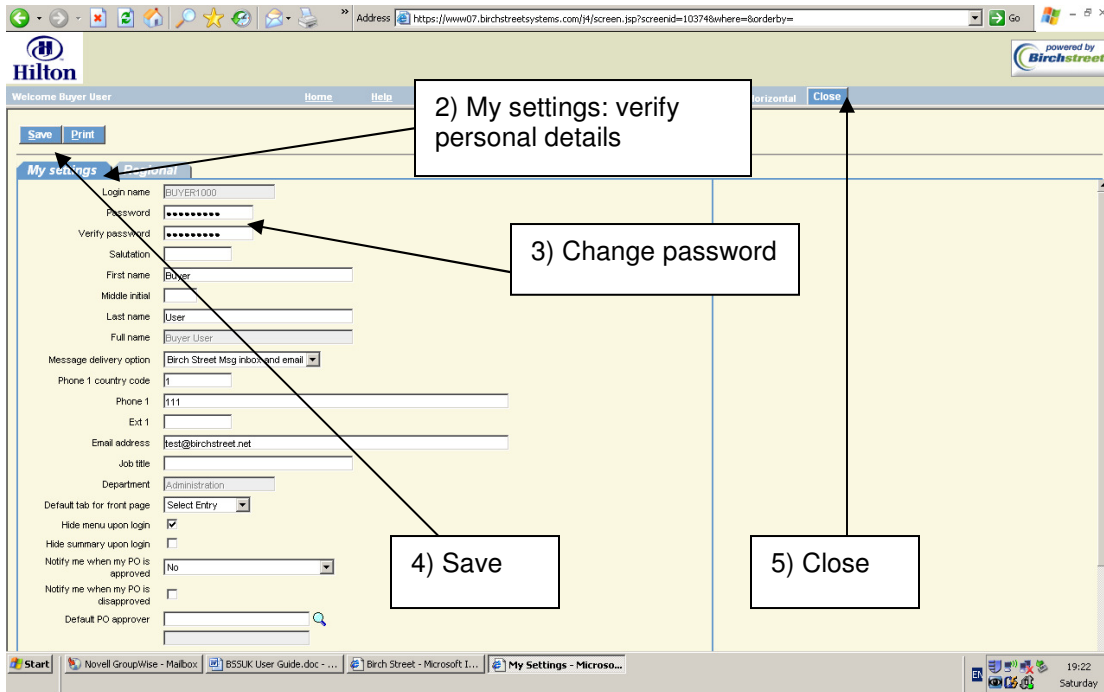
Address https://www07.birchstreetsystems.com/j4/screen.jsp?screenid=10374&where=&orderby=

Go

Hilton

powered by Birchstreet

Welcome Buyer User

Home

Help

Horizontal

Close

2) My settings: verify personal details

Save

Print

My settings

Regional

Login name BUYER1000

Password ••••••••••

Verify password ••••••••••

3) Change password

Salutation

First name Buyer

Middle initial

Last name User

Full name Buyer User

Message delivery option Birch Street Msg inbox and email

Phone 1 country code 1

Phone 1 111

Ext 1

Email address test@birchstreet.net

Job title

Department Administration

Default tab for front page Select Entry

Hide menu upon login

Hide summary upon login

Notify me when my PO is approved No

Notify me when my PO is disapproved

Default PO approver

4) Save

5) Close

Start

Novell GroupWise - Mailbox

BSSUK User Guide.doc - ...

Birch Street - Microsoft I...

My Settings - Microso...

EN

19:22

Saturday